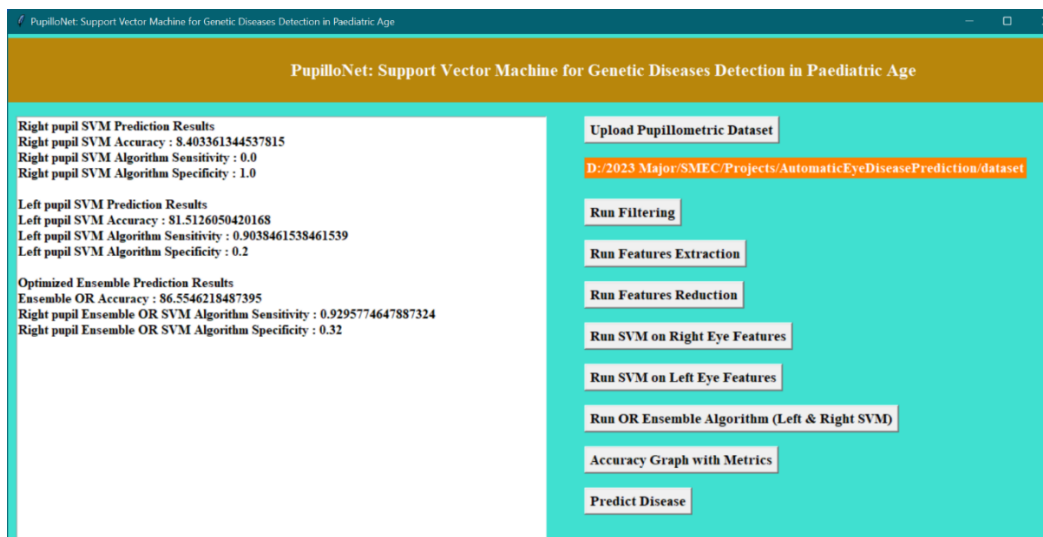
PupilloNet: Support Vector Machine for Genetic Diseases Detection in Paediatric Age

PupilloNet: Support Vector Machine for Genetic Diseases Detection in Paediatric Age

Right pupil SVM Prediction Results
Right pupil SVM Accuracy : 8.403361344537815
Right pupil SVM Algorithm Sensitivity : 0.0
Right pupil SVM Algorithm Specificity : 1.0

Left pupil SVM Prediction Results
Left pupil SVM Accuracy : 81.5126050420168
Left pupil SVM Algorithm Sensitivity : 0.9038461538461539
Left pupil SVM Algorithm Specificity : 0.2

Optimized Ensemble Prediction Results
Ensemble OR Accuracy : 86.5546218487395
Right pupil Ensemble OR SVM Algorithm Sensitivity : 0.9295774647887324
Right pupil Ensemble OR SVM Algorithm Specificity : 0.32

Upload Pupillometric Dataset

D:/2023 Major/SMEC/Projects/AutomaticEyeDiseasePrediction/dataset

Run Filtering

Run Features Extraction

Run Features Reduction

Run SVM on Right Eye Features

Run SVM on Left Eye Features

Run OR Ensemble Algorithm (Left & Right SVM)

Accuracy Graph with Metrics

Predict Disease